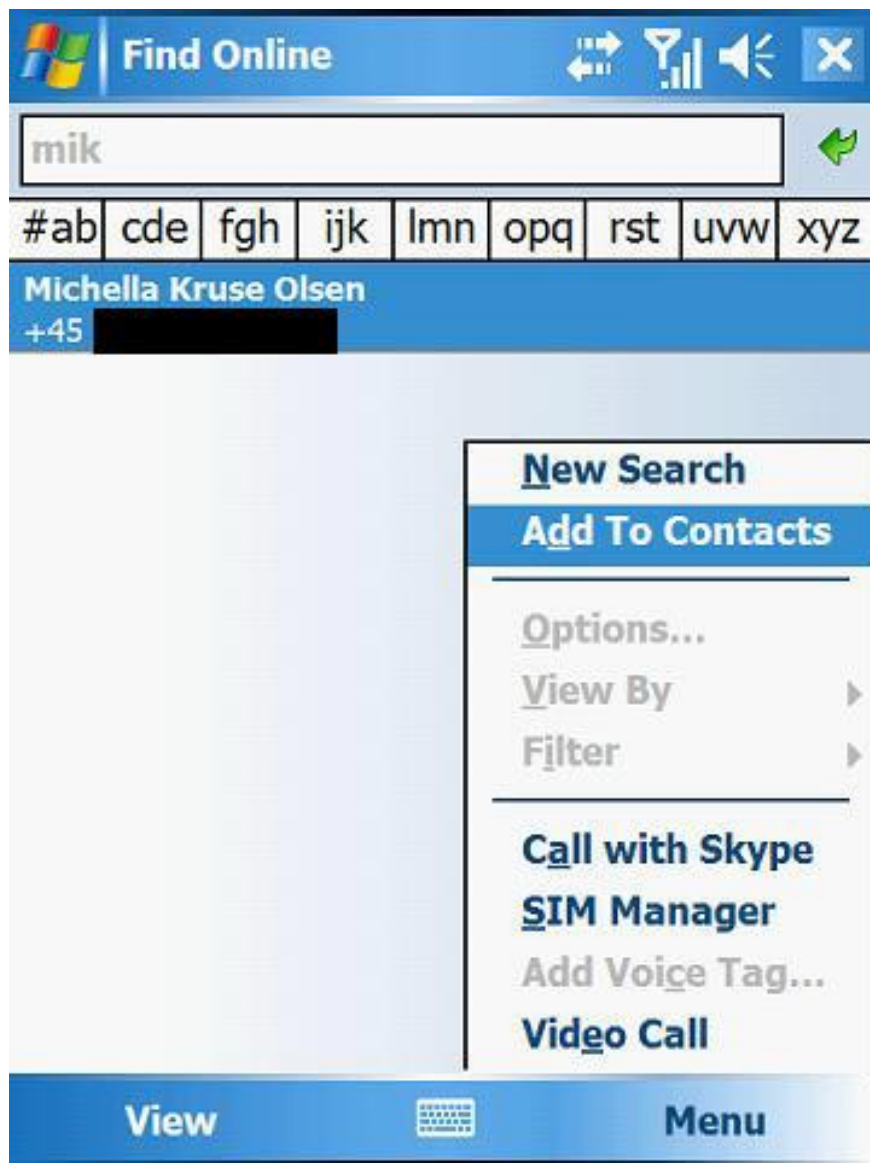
Find Online

mik

#ab cde fgh ijk lmn opq rst uvw xyz

Michella Kruse Olsen
+45

New Search
Add To Contacts
Options...
View By
Filter
Call with Skype
SIM Manager
Add Voice Tag...
Video Call

View
Menu